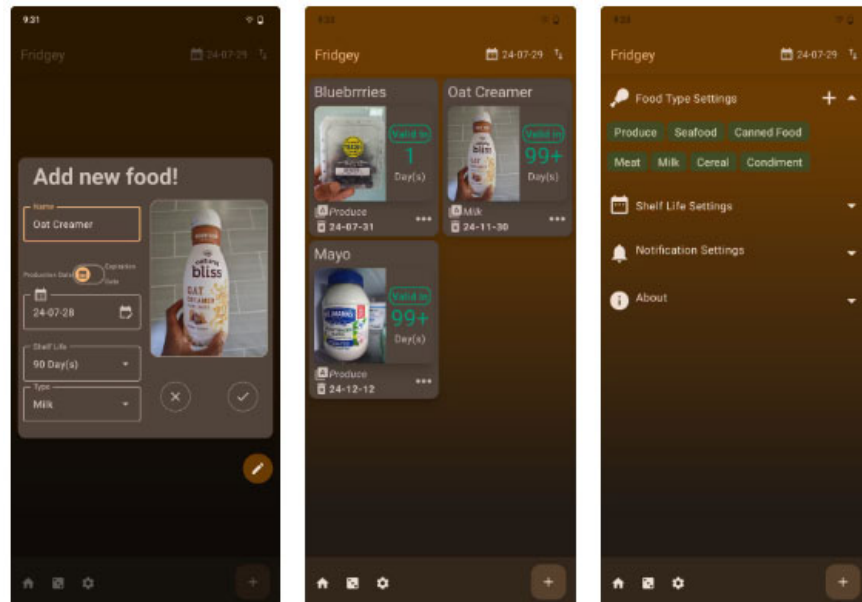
9:31

Fridgey 24-07-29

Add new food!

Name
Oat Creamer

Production Date Expiration Date

24-07-28

Shelf Life
90 Day(s)

Type
Milk

bliss
OAT CREAMER

9:31

Fridgey 24-07-29

Bluebrrries
Valid in
1
Day(s)
Produce
24-07-31

Oat Creamer
Valid in
99+
Day(s)
Milk
24-11-30

Mayo
Valid in
99+
Day(s)
Produce
24-12-12

9:31

Fridgey 24-07-29

Food Type Settings

Produce Seafood Canned Food
Meat Milk Cereal Condiment

Shelf Life Settings

Notification Settings

About